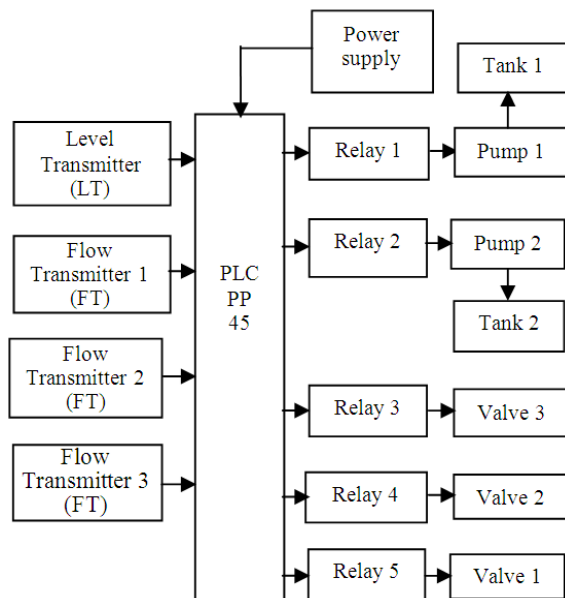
Power supply

Tank 1

Level Transmitter (LT)

Flow Transmitter 1 (FT)

Flow Transmitter 2 (FT)

Flow Transmitter 3 (FT)

PLC PP 45

Relay 1

Pump 1

Relay 2

Pump 2

Tank 2

Relay 3

Valve 3

Relay 4

Valve 2

Relay 5

Valve 1